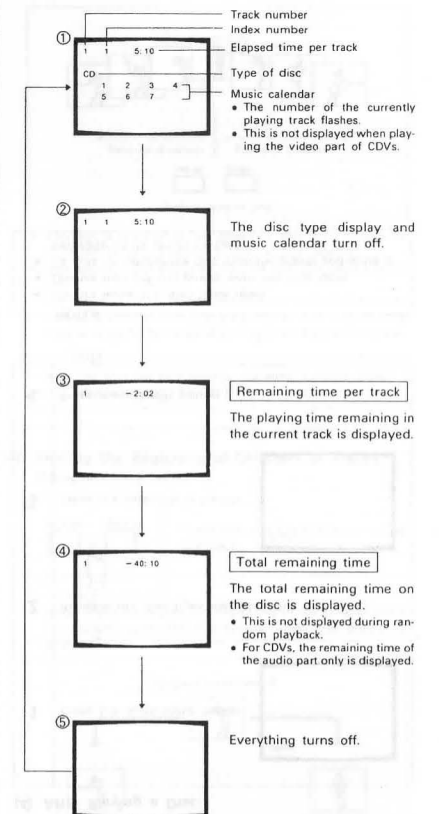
①

1 1 5:10
CD
1 2 3 4
5 6 7

Track number
Index number
Elapsed time per track
Type of disc
Music calendar
• The number of the currently playing track flashes.
• This is not displayed when playing the video part of CDVs.

②

1 1 5:10

The disc type display and music calendar turn off.

③

1 − 2:02

Remaining time per track

The playing time remaining in the current track is displayed.

④

1 − 40:10

Total remaining time

The total remaining time on the disc is displayed.
• This is not displayed during random playback.
• For CDVs, the remaining time of the audio part only is displayed.

⑤

Everything turns off.